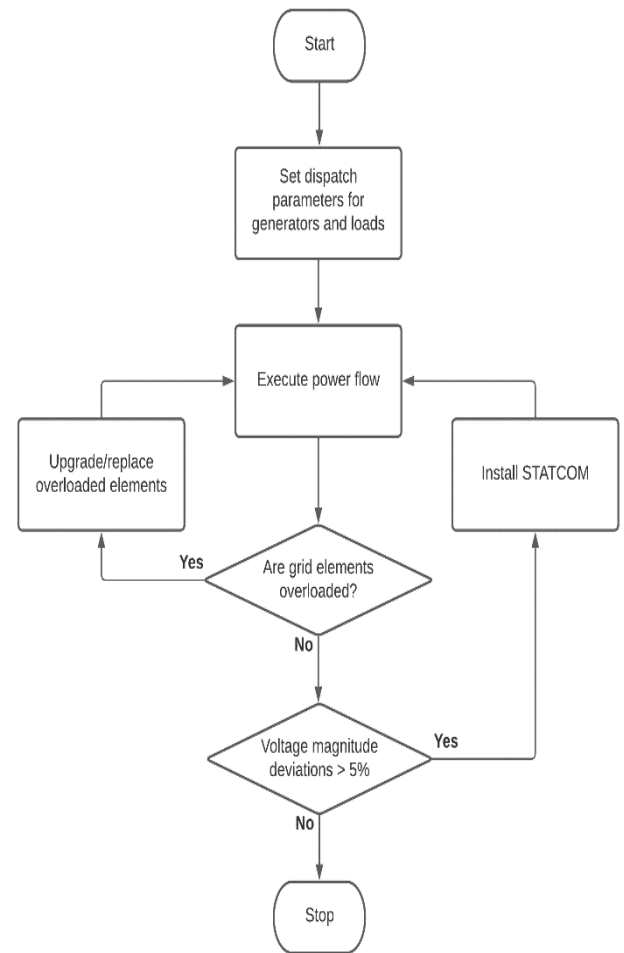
Start

Set dispatch parameters for generators and loads

Execute power flow

Upgrade/replace overloaded elements

Install STATCOM

Yes

Are grid elements overloaded?

No

Voltage magnitude deviations > 5%

Yes

No

Stop